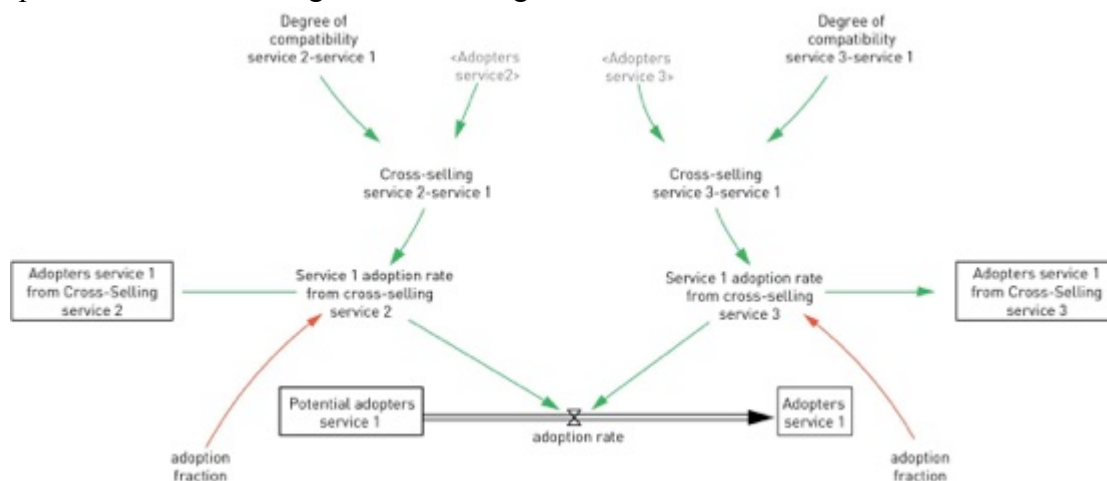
Degree of compatibility service 2-service 1

<Adopters service2>

<Adopters service 3>

Degree of compatibility service 3-service 1

Cross-selling service 2-service 1

Cross-selling service 3-service 1

Adopters service 1 from Cross-Selling service 2

Service 1 adoption rate from cross-selling service 2

Service 1 adoption rate from cross-selling service 3

Adopters service 1 from Cross-Selling service 3

Potential adopters service 1

adoption rate

Adopters service 1

adoption fraction

adoption fraction